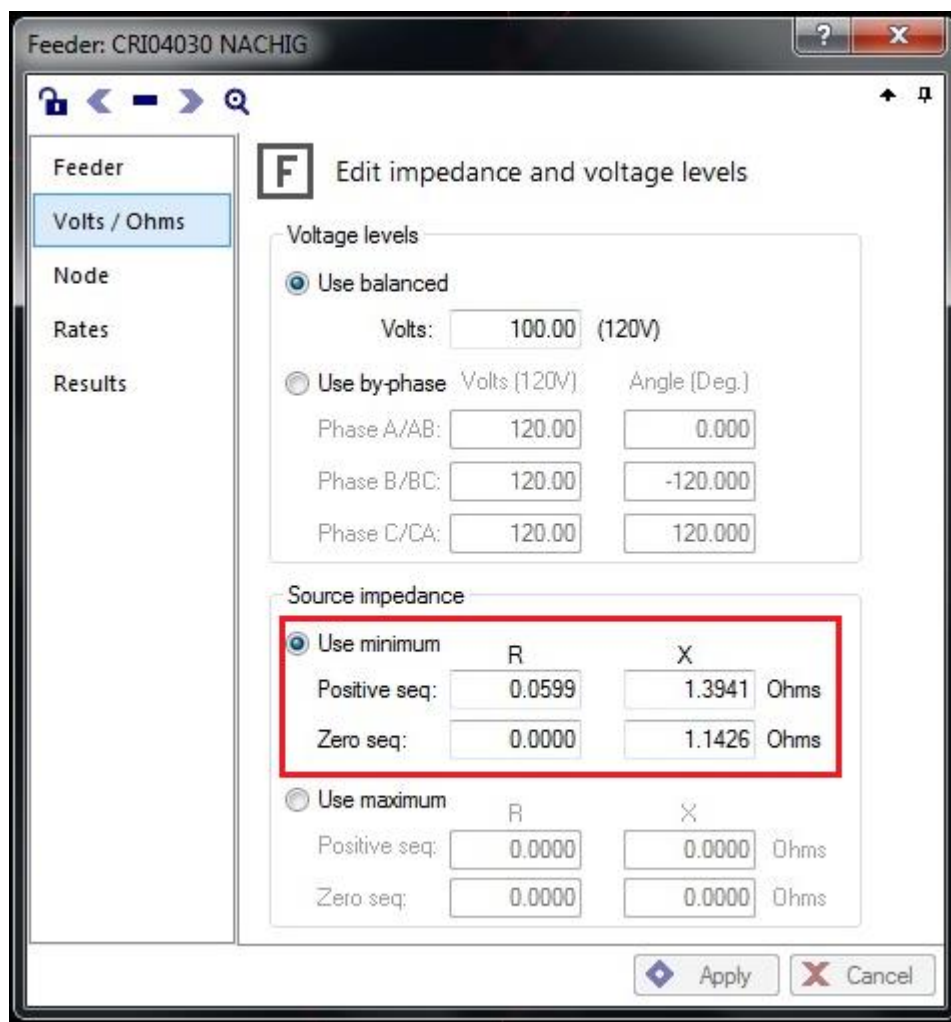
Feeder: CRI04030 NACHIG

?
X

Feeder
Volts / Ohms
Node
Rates
Results

F Edit impedance and voltage levels

Voltage levels

Use balanced

Volts: 100.00 (120V)

Use by-phase Volts (120V) Angle (Deg.)

| | Volts (120V) | Angle (Deg.) |
|---|---|---|
| Phase A/AB: | 120.00 | 0.000 |
| Phase B/BC: | 120.00 | -120.000 |
| Phase C/CA: | 120.00 | 120.000 |

Source impedance

Use minimum

| | R | X | |
|---|---|---|---|
| Positive seq: | 0.0599 | 1.3941 | Ohms |
| Zero seq: | 0.0000 | 1.1426 | Ohms |

Use maximum

| | R | X | |
|---|---|---|---|
| Positive seq: | 0.0000 | 0.0000 | Ohms |
| Zero seq: | 0.0000 | 0.0000 | Ohms |

Apply
Cancel